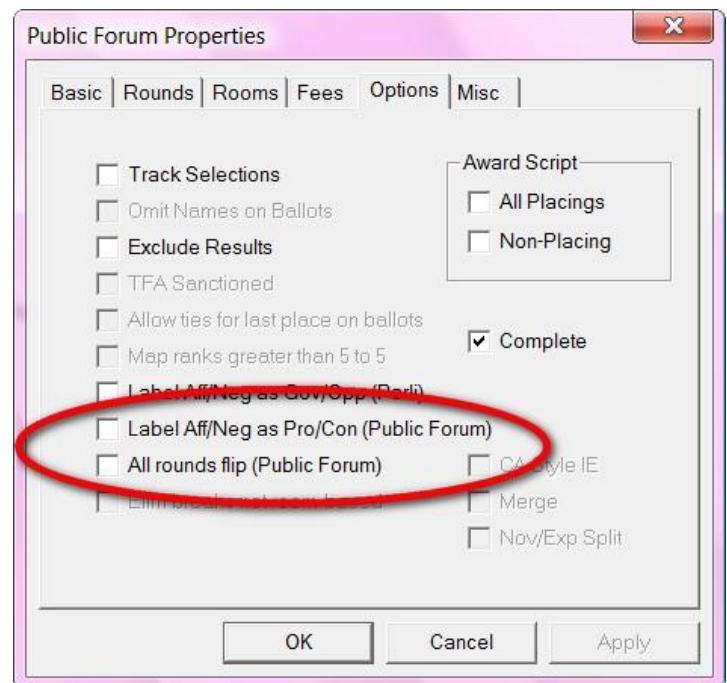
Public Forum Properties

Basic | Rounds | Rooms | Fees | Options | Misc

Track Selections
Omit Names on Ballots
Exclude Results
TFA Sanctioned
Allow ties for last place on ballots
Map ranks greater than 5 to 5
Label Aff/Neg as Gov/Opp (Parli)
Label Aff/Neg as Pro/Con (Public Forum)
All rounds flip (Public Forum)
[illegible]

Award Script
All Placings
Non-Placing

Complete

CA Style IE
Merge
Nov/Exp Split

OK
Cancel
Apply